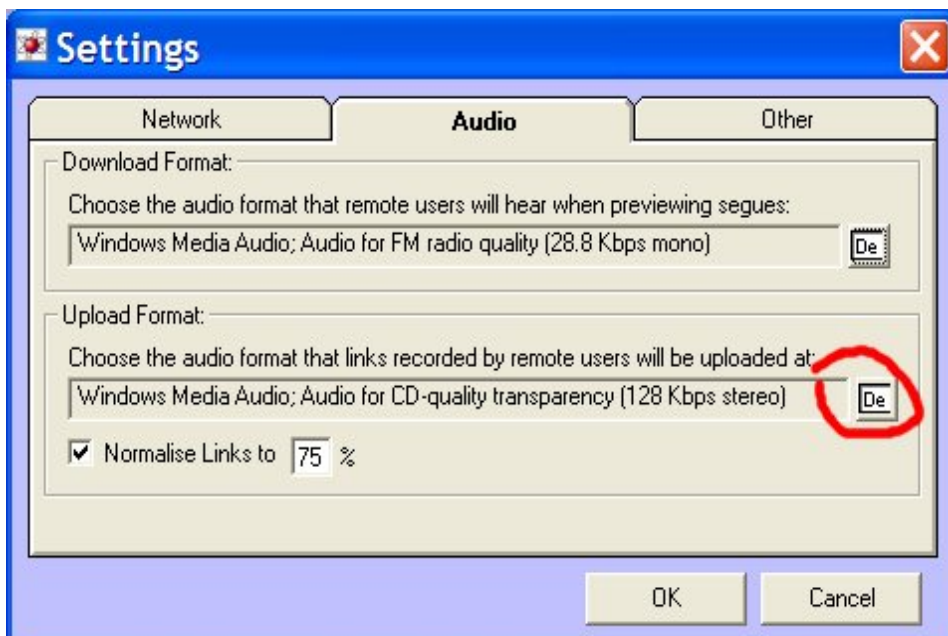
Settings

Network
Audio
Other

Download Format:
Choose the audio format that remote users will hear when previewing segues:
Windows Media Audio; Audio for FM radio quality (28.8 Kbps mono)
De

Upload Format:
Choose the audio format that links recorded by remote users will be uploaded at:
Windows Media Audio; Audio for CD-quality transparency (128 Kbps stereo)
De

Normalise Links to 75 %

OK
Cancel